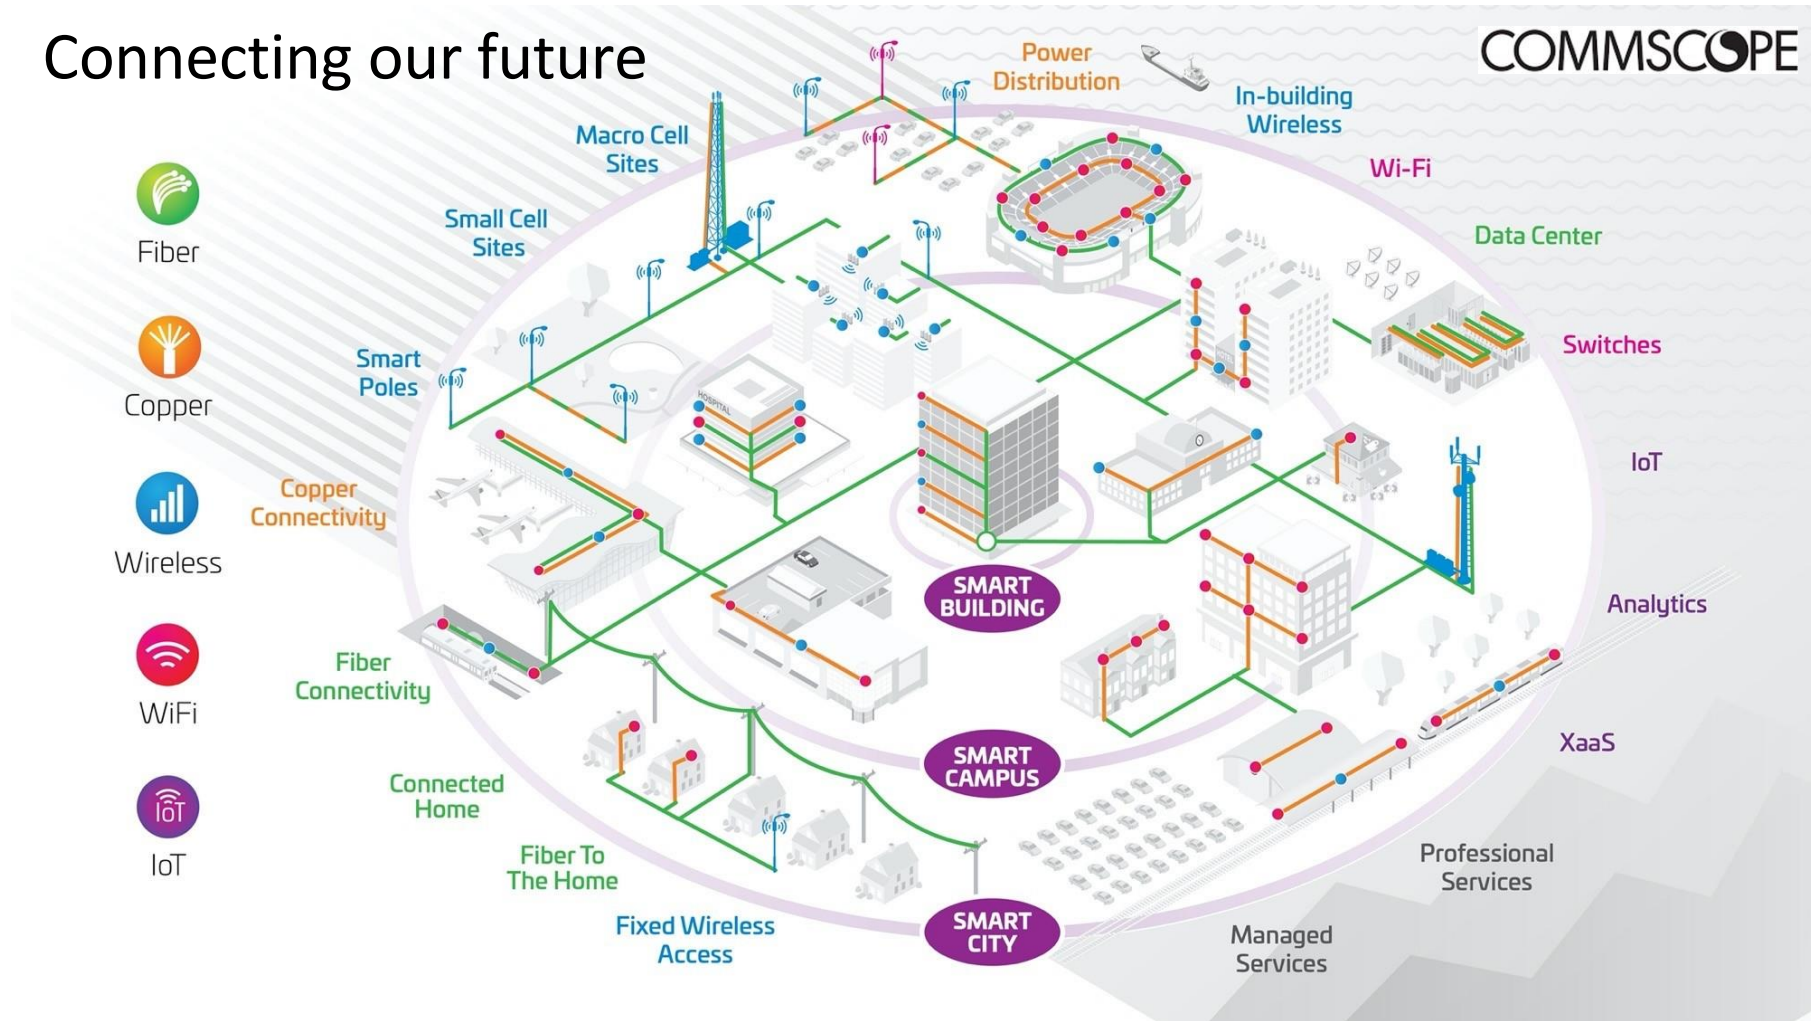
Connecting our future

COMMSCOPE

Fiber

Copper

Wireless

WiFi

IoT

Power Distribution

In-building Wireless

Macro Cell Sites

Wi-Fi

Small Cell Sites

Data Center

Smart Poles

Switches

Copper Connectivity

IoT

SMART BUILDING

Analytics

Fiber Connectivity

SMART CAMPUS

XaaS

Connected Home

Fiber To The Home

Professional Services

Fixed Wireless Access

SMART CITY

Managed Services